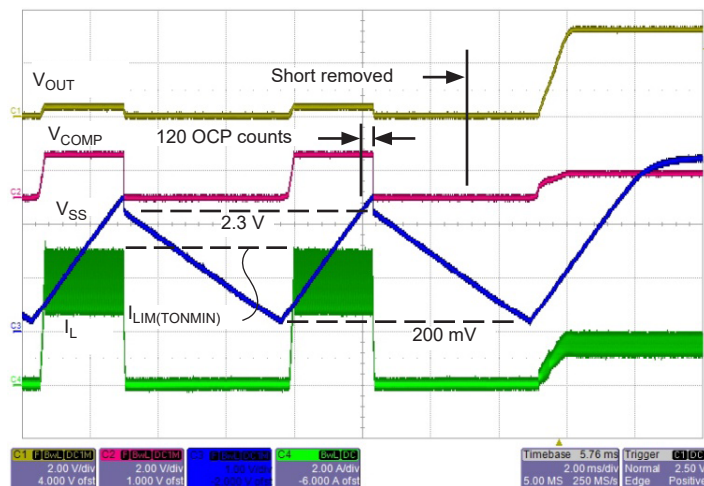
$V_{OUT}$

Short removed

$V_{COMP}$

120 OCP counts

$V_{SS}$

2.3 V

$I_{LIM(TONMIN)}$

$I_L$

200 mV

C1 BwL DC1M 2.00 V/div 4.000 V ofst

C2 BwL DC1M 2.00 V/div 1.000 V ofst

C3 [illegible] 1.00 V/div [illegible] V ofst

C4 BwL DC 2.00 A/div -6.000 A ofst

Timebase 5.76 ms 2.00 ms/div 5.00 MS 250 MS/s

Trigger C1 DC Normal 2.50 V Edge Positive